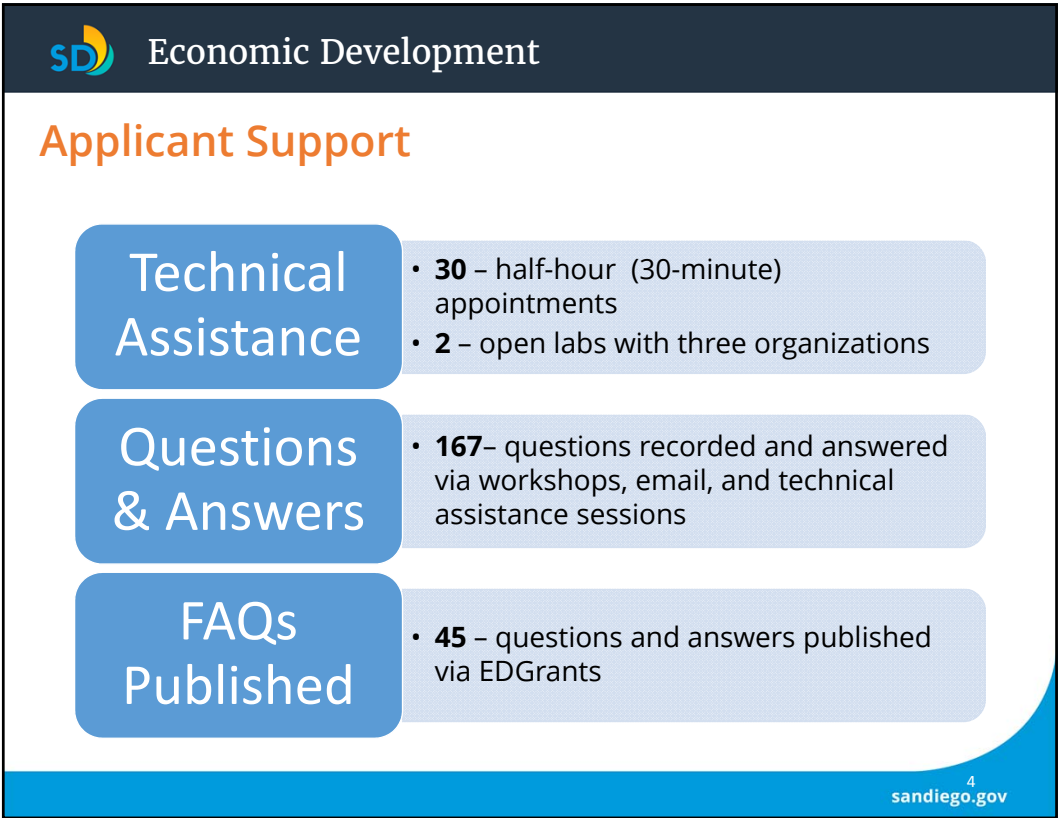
SD Economic Development

Applicant Support

Technical Assistance

• **30** – half-hour (30-minute) appointments
• **2** – open labs with three organizations

Questions & Answers

• **167**– questions recorded and answered via workshops, email, and technical assistance sessions

FAQs Published

• **45** – questions and answers published via EDGrants

4
sandiego.gov